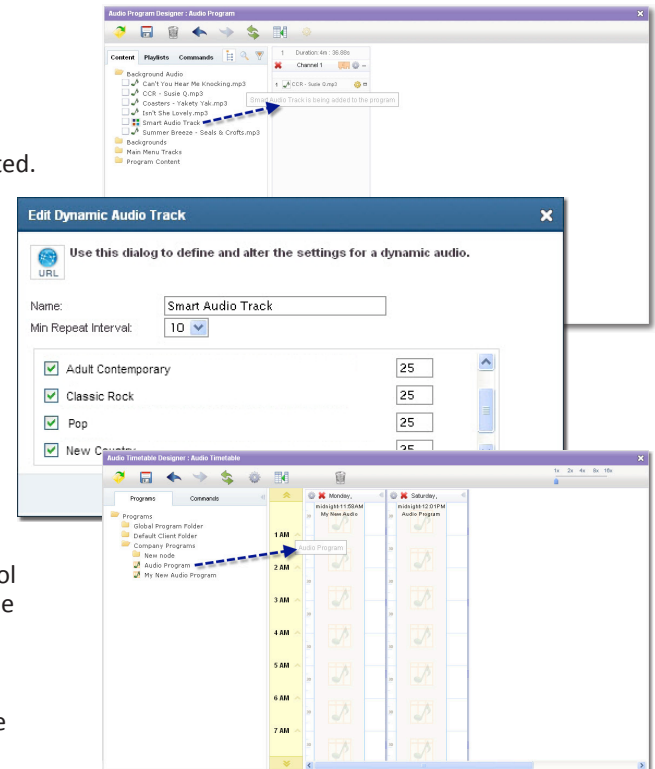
Audio Program Designer : Audio Program

Content Playlists Commands

Background Audio
Can't You Hear Me Knocking.mp3
CCR - Susie Q.mp3
Coasters - Yakety Yak.mp3
Isn't She Lovely.mp3
Smart Audio Track
Summer Breeze - Seals & Crofts.mp3
Backgrounds
Main Menu Tracks
Program Content

1 Duration: 4m : 36.88s
Channel 1
1 CCR - Susie Q.mp3
Smart Audio Track is being added to the program

ted.

Edit Dynamic Audio Track

URL

Use this dialog to define and alter the settings for a dynamic audio.

Name: Smart Audio Track
Min Repeat Interval: 10

| | | |
|---|---|---|
| ☑ | Adult Contemporary | 25 |
| ☑ | Classic Rock | 25 |
| ☑ | Pop | 25 |
| ☑ | New Country | 25 |

Audio Timetable Designer : Audio Timetable

1x 2x 4x 8x 16x

Programs Commands

Programs
Global Program Folder
Default Client Folder
Company Programs
New node
Audio Program
My New Audio Program

Monday, midsight-11:59AM My New Audio
Saturday, midsight-12:01PM Audio Program

Audio Program

1 AM
2 AM
3 AM
4 AM
5 AM
6 AM
7 AM

ol
e

e